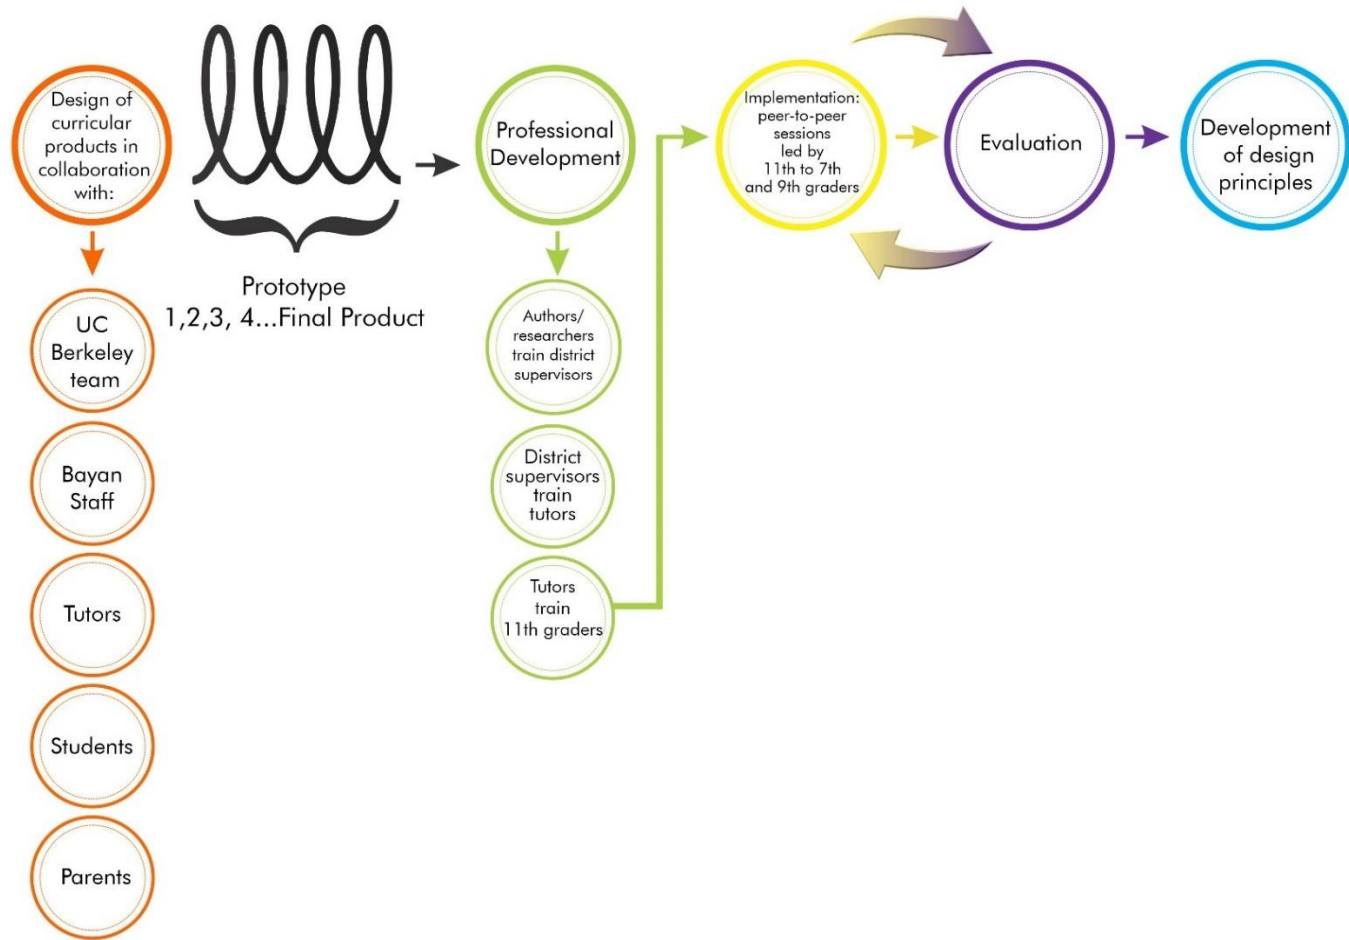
Design of curricular products in collaboration with:

UC Berkeley team

Bayan Staff

Tutors

Students

Parents

Prototype 1,2,3, 4...Final Product

Professional Development

Authors/ researchers train district supervisors

District supervisors train tutors

Tutors train 11th graders

Implementation: peer-to-peer sessions led by 11th to 7th and 9th graders

Evaluation

Development of design principles